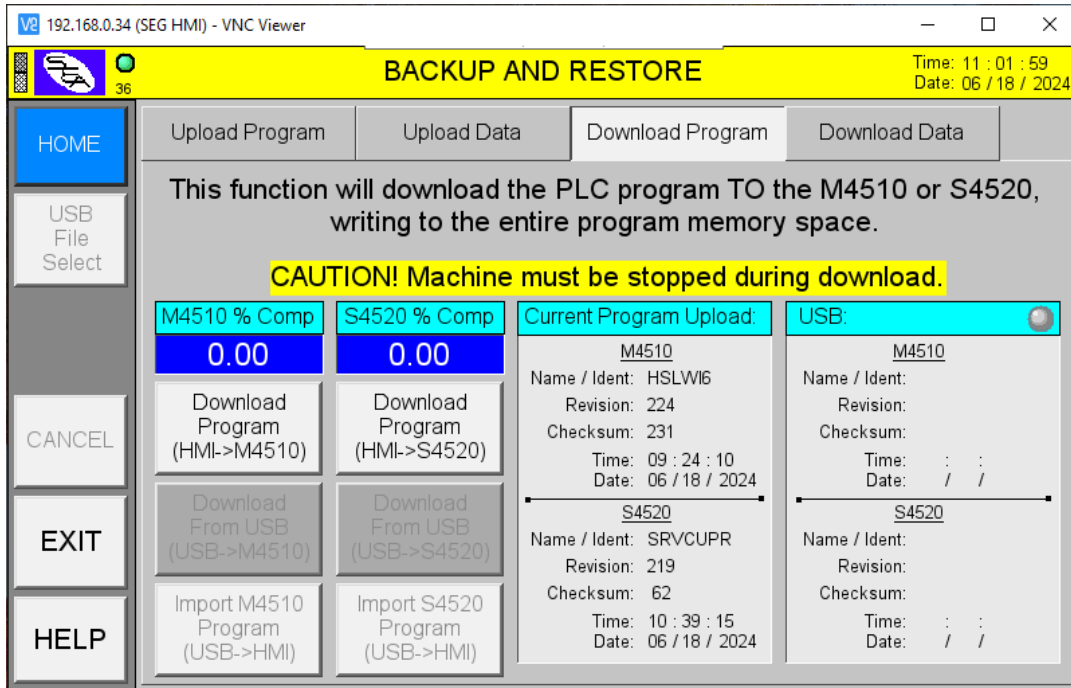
V2 192.168.0.34 (SEG HMI) - VNC Viewer

36

BACKUP AND RESTORE

Time: 11 : 01 : 59
Date: 06 / 18 / 2024

HOME

USB File Select

CANCEL

EXIT

HELP

Upload Program | Upload Data | Download Program | Download Data

This function will download the PLC program TO the M4510 or S4520, writing to the entire program memory space.

CAUTION! Machine must be stopped during download.

M4510 % Comp
0.00

S4520 % Comp
0.00

Download Program (HMI->M4510)

Download Program (HMI->S4520)

Download From USB (USB->M4510)

Download From USB (USB->S4520)

Import M4510 Program (USB->HMI)

Import S4520 Program (USB->HMI)

Current Program Upload:

M4510
Name / Ident: HSLWI6
Revision: 224
Checksum: 231
Time: 09 : 24 : 10
Date: 06 / 18 / 2024

S4520
Name / Ident: SRVCUPR
Revision: 219
Checksum: 62
Time: 10 : 39 : 15
Date: 06 / 18 / 2024

USB:

M4510
Name / Ident:
Revision:
Checksum:
Time: : :
Date: / /

S4520
Name / Ident:
Revision:
Checksum:
Time: : :
Date: / /